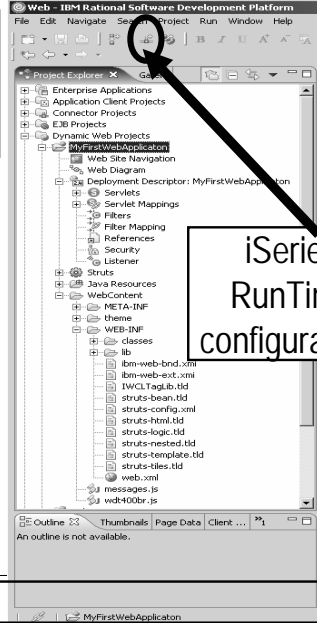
Web - IBM Rational Software Development Platform
File Edit Navigate Search Project Run Window Help

Project Explorer
Enterprise Applications
Application Client Projects
Connector Projects
EJB Projects
Dynamic Web Projects
MyFirstWebApplicaton
Web Site Navigation
Web Diagram
Deployment Descriptor: MyFirstWebApplicaton
Servlets
Servlet Mappings
Filters
Filter Mapping
References
Security
Listener
Struts
Java Resources
WebContent
META-INF
theme
WEB-INF
classes
lib
ibm-web-bnd.xmi
ibm-web-ext.xmi
IWCLTagLib.tld
struts-bean.tld
struts-config.xml
struts-html.tld
struts-logic.tld
struts-nested.tld
struts-template.tld
struts-tiles.tld
web.xml
messages.js
wdt400rt.js

iSerie
RunTir
configura

Outline Thumbnails Page Data Client ...
An outline is not available.

MyFirstWebApplicaton